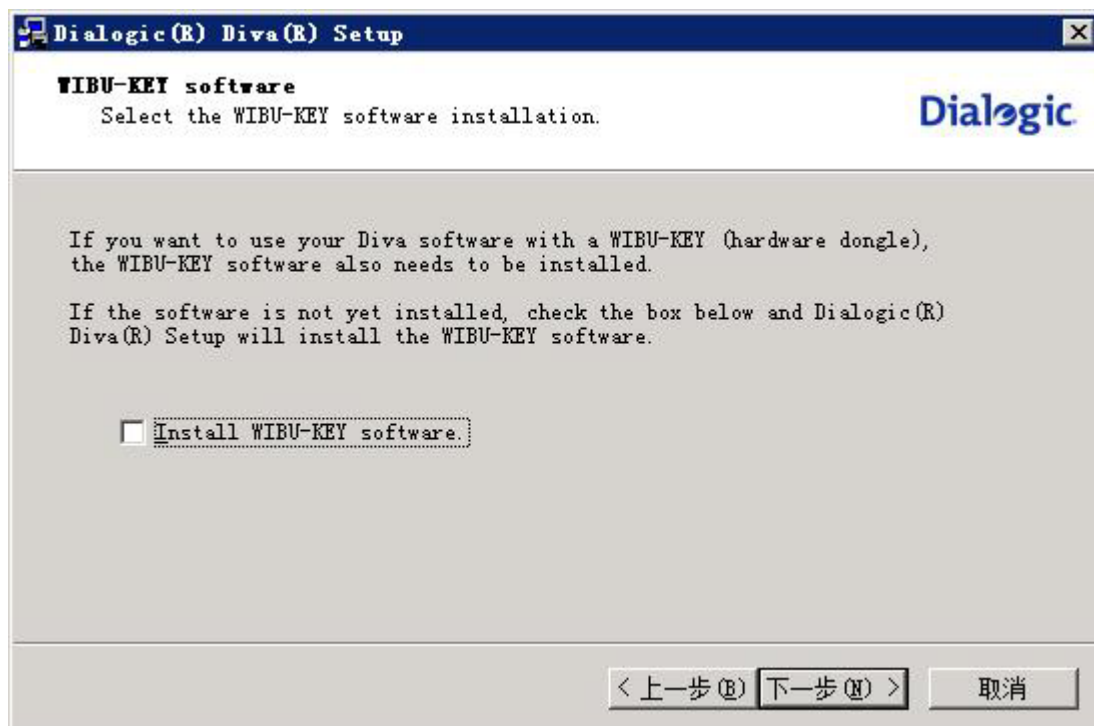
Dialogic(R) Diva(R) Setup

WIBU-KEY software
Select the WIBU-KEY software installation.

Dialogic

If you want to use your Diva software with a WIBU-KEY (hardware dongle), the WIBU-KEY software also needs to be installed.

If the software is not yet installed, check the box below and Dialogic(R) Diva(R) Setup will install the WIBU-KEY software.

Install WIBU-KEY software.

< 上一步(B) 下一步(N) > 取消